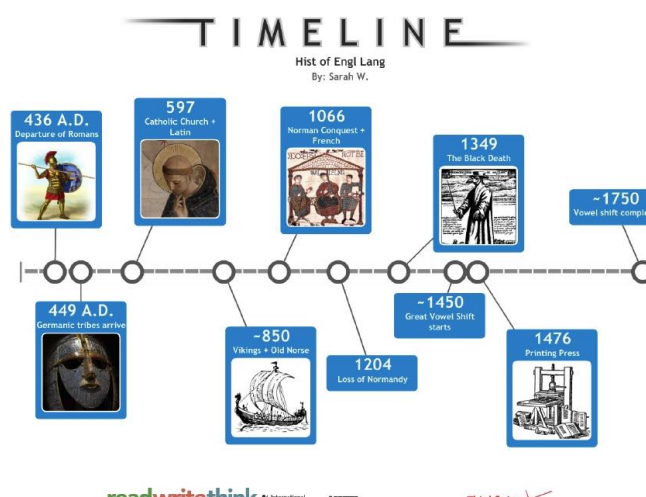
TIMELINE

Hist of Engl Lang

By: Sarah W.

436 A.D.
Departure of Romans

597
Catholic Church + Latin

1066
Norman Conquest + French

1349
The Black Death

~1750
Vowel shift comple

449 A.D.
Germanic tribes arrive

~850
Vikings + Old Norse

1204
Loss of Normandy

~1450
Great Vowel Shift starts

1476
Printing Press

readwritethink